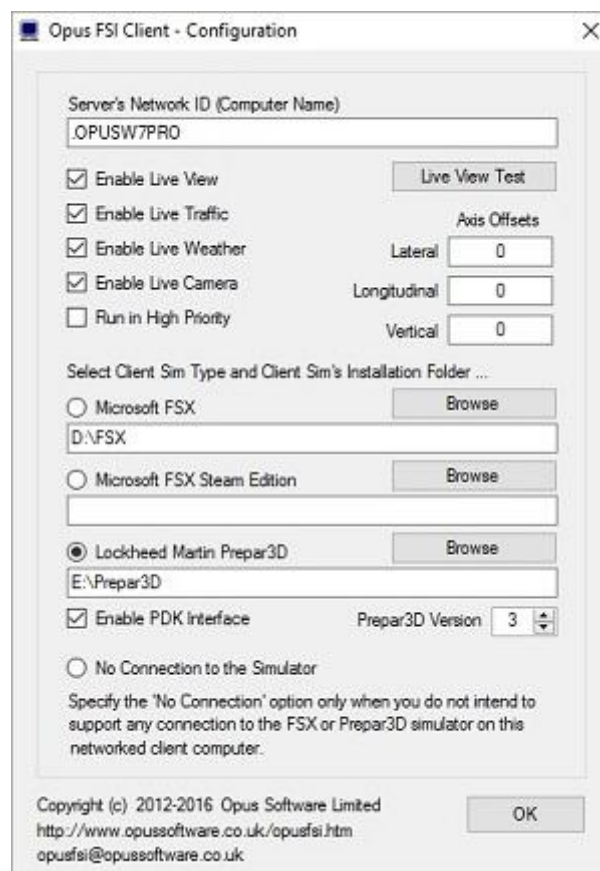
Opus FSI Client - Configuration

Server's Network ID (Computer Name)
OPUSW7PRO

Enable Live View
Live View Test
Enable Live Traffic
Axis Offsets
Enable Live Weather
Lateral 0
Enable Live Camera
Longitudinal 0
Run in High Priority
Vertical 0

Select Client Sim Type and Client Sim's Installation Folder ...
Microsoft FSX
Browse
D:\FSX
Microsoft FSX Steam Edition
Browse

Lockheed Martin Prepar3D
Browse
E:\Prepar3D
Enable PDK Interface
Prepar3D Version 3

No Connection to the Simulator
Specify the 'No Connection' option only when you do not intend to support any connection to the FSX or Prepar3D simulator on this networked client computer.

Copyright (c) 2012-2016 Opus Software Limited
http://www.opussoftware.co.uk/opusfsi.htm
opusfsi@opussoftware.co.uk
OK